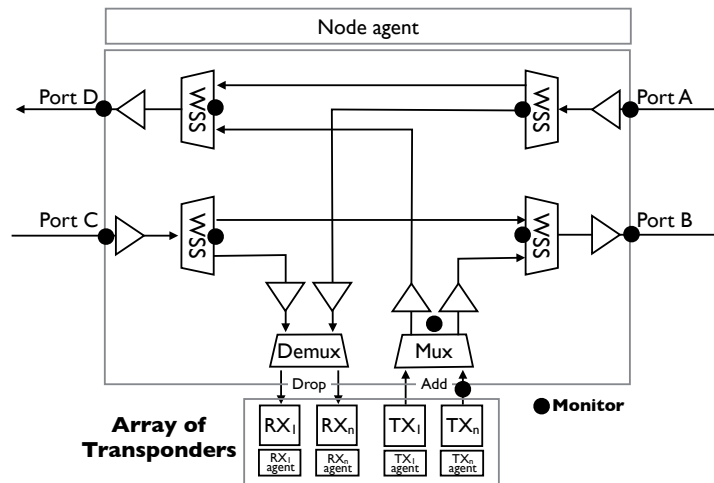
Node agent

Port D

WSS

WSS

Port A

Port C

WSS

WSS

Port B

Demux

Mux

Drop

Add

Monitor

Array of Transponders

$RX_1$

$RX_1$ agent

$RX_n$

$RX_n$ agent

$TX_1$

$TX_1$ agent

$TX_n$

$TX_n$ agent